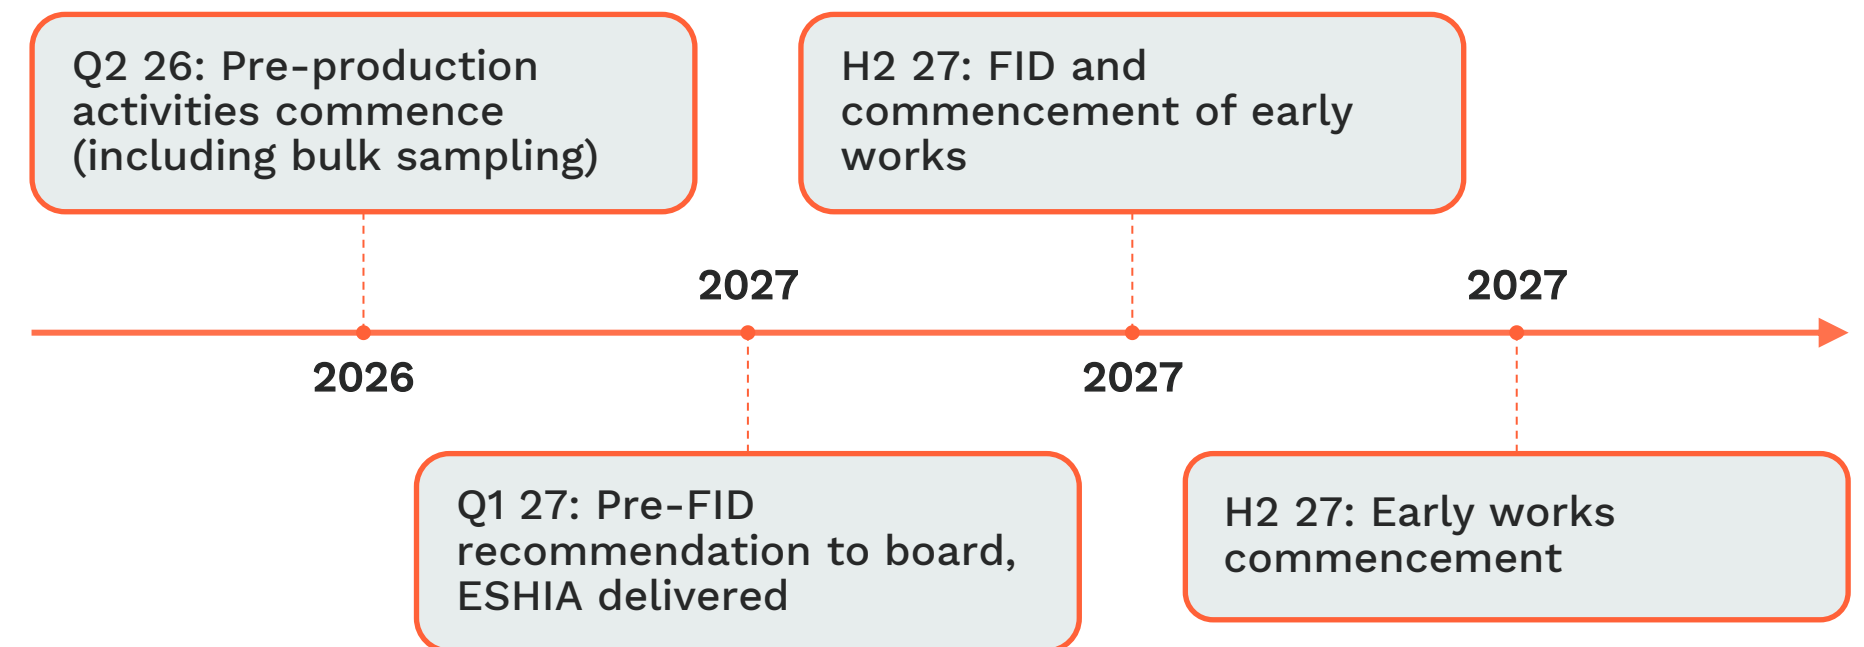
Q2 26: Pre-production activities commence (including bulk sampling)

H2 27: FID and commencement of early works

2027

2027

2026

2027

Q1 27: Pre-FID recommendation to board, ESHIA delivered

H2 27: Early works commencement